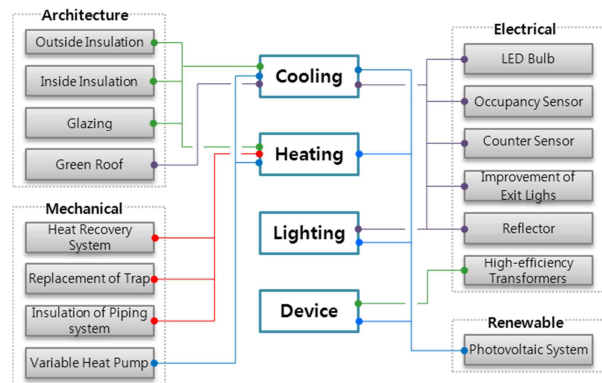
Architecture

Outside Insulation

Inside Insulation

Glazing

Green Roof

Mechanical

Heat Recovery System

Replacement of Trap

Insulation of Piping system

Variable Heat Pump

Cooling

Heating

Lighting

Device

Electrical

LED Bulb

Occupancy Sensor

Counter Sensor

Improvement of Exit Lighs

Reflector

High-efficiency Transformers

Renewable

Photovoltaic System